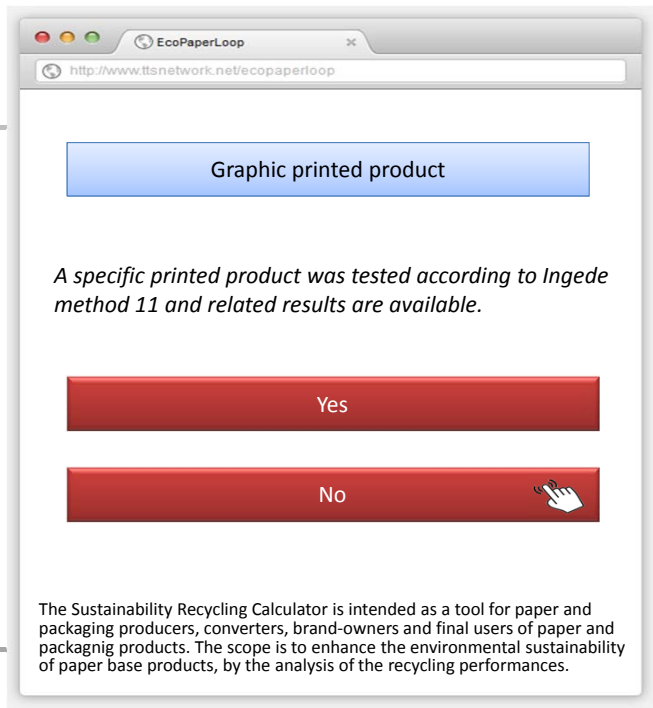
EcoPaperLoop

http://www.ttsnetwork.net/ecopaperloop

Graphic printed product

*A specific printed product was tested according to Ingede method 11 and related results are available.*

Yes

No

The Sustainability Recycling Calculator is intended as a tool for paper and packaging producers, converters, brand-owners and final users of paper and packagnig products. The scope is to enhance the environmental sustainability of paper base products, by the analysis of the recycling performances.